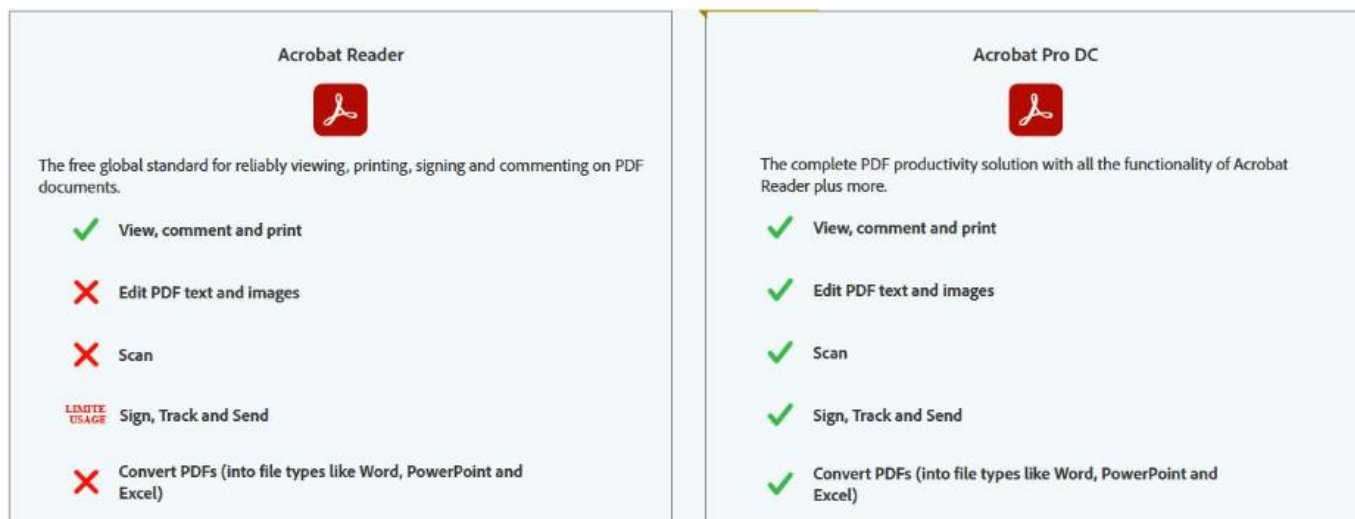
Acrobat Reader

The free global standard for reliably viewing, printing, signing and commenting on PDF documents.

View, comment and print

Edit PDF text and images

Scan

LIMITE USAGE Sign, Track and Send

Convert PDFs (into file types like Word, PowerPoint and Excel)

Acrobat Pro DC

The complete PDF productivity solution with all the functionality of Acrobat Reader plus more.

View, comment and print

Edit PDF text and images

Scan

Sign, Track and Send

Convert PDFs (into file types like Word, PowerPoint and Excel)